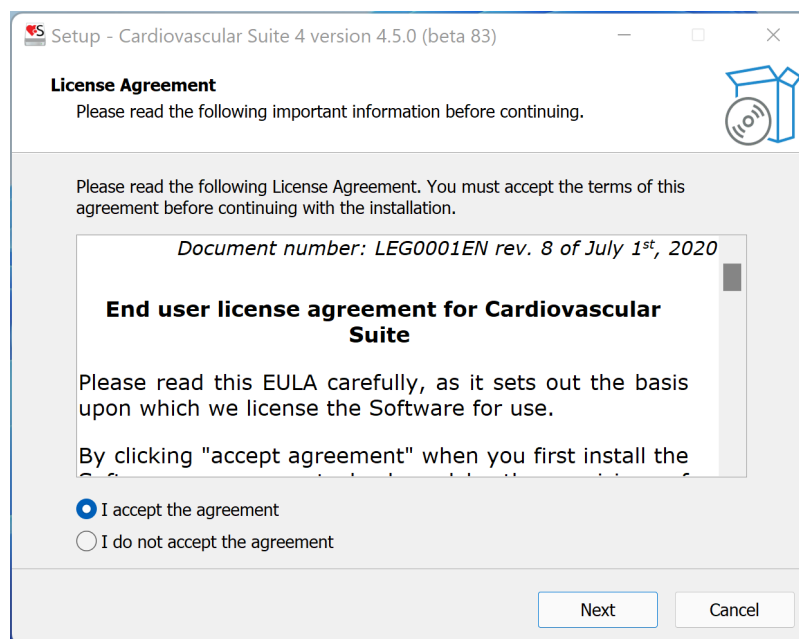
Setup - Cardiovascular Suite 4 version 4.5.0 (beta 83)

License Agreement
Please read the following important information before continuing.

Please read the following License Agreement. You must accept the terms of this agreement before continuing with the installation.

Document number: LEG0001EN rev. 8 of July $1^{st}$, 2020

End user license agreement for Cardiovascular Suite

Please read this EULA carefully, as it sets out the basis upon which we license the Software for use.

By clicking "accept agreement" when you first install the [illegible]

I accept the agreement
I do not accept the agreement

Next
Cancel